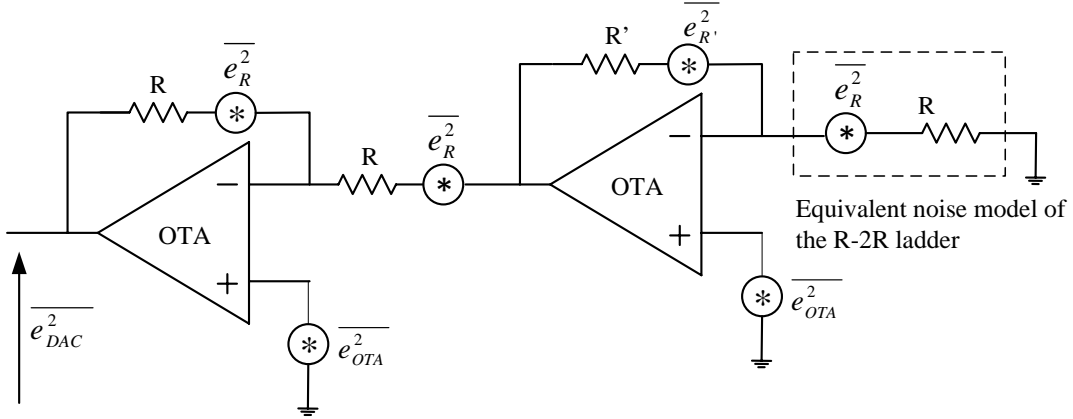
R' $\overline{e_{R'}^2}$

R $\overline{e_R^2}$

$\overline{e_R^2}$ R

R $\overline{e_R^2}$

−

OTA

+

−

OTA

+

Equivalent noise model of the R-2R ladder

$\overline{e_{OTA}^2}$

$\overline{e_{DAC}^2}$

$\overline{e_{OTA}^2}$